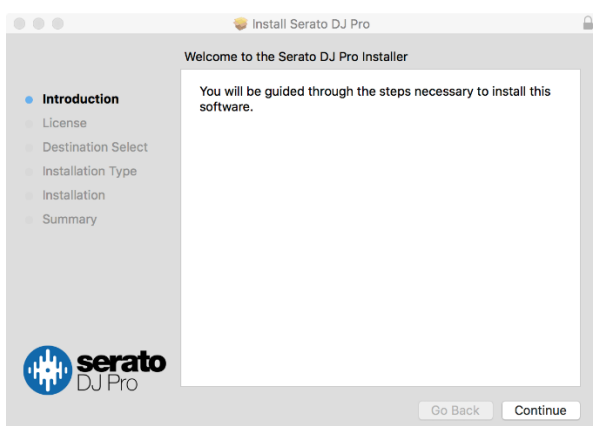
Install Serato DJ Pro

Welcome to the Serato DJ Pro Installer

Introduction
License
Destination Select
Installation Type
Installation
Summary

You will be guided through the steps necessary to install this software.

serato
DJ Pro

Go Back
Continue